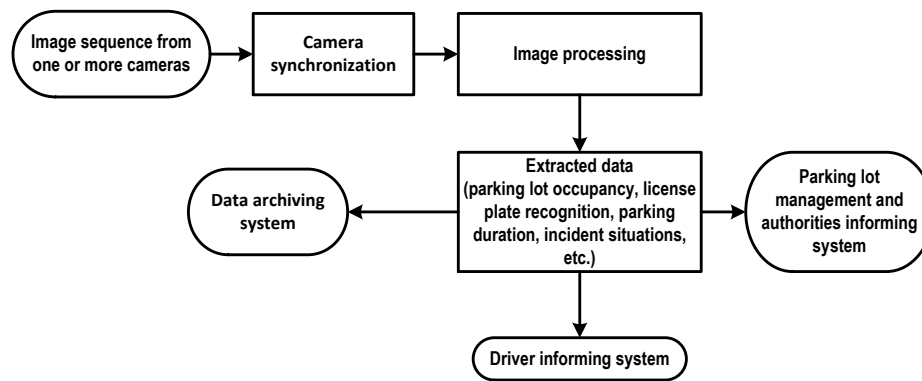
Image sequence from one or more cameras

Camera synchronization

Image processing

Extracted data (parking lot occupancy, license plate recognition, parking duration, incident situations, etc.)

Data archiving system

Parking lot management and authorities informing system

Driver informing system